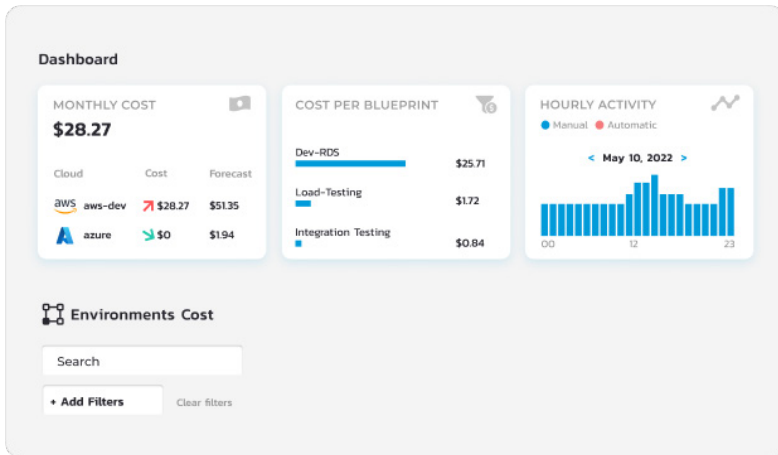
Dashboard

MONTHLY COST
$28.27

| Cloud | Cost | Forecast |
|---|---|---|
| aws aws-dev | $28.27 | $51.35 |
| azure | $0 | $1.94 |

COST PER BLUEPRINT
Dev-RDS $25.71
Load-Testing $1.72
Integration Testing $0.84

HOURLY ACTIVITY
Manual Automatic
< May 10, 2022 >
00 12 23

Environments Cost

Search

+ Add Filters
Clear filters